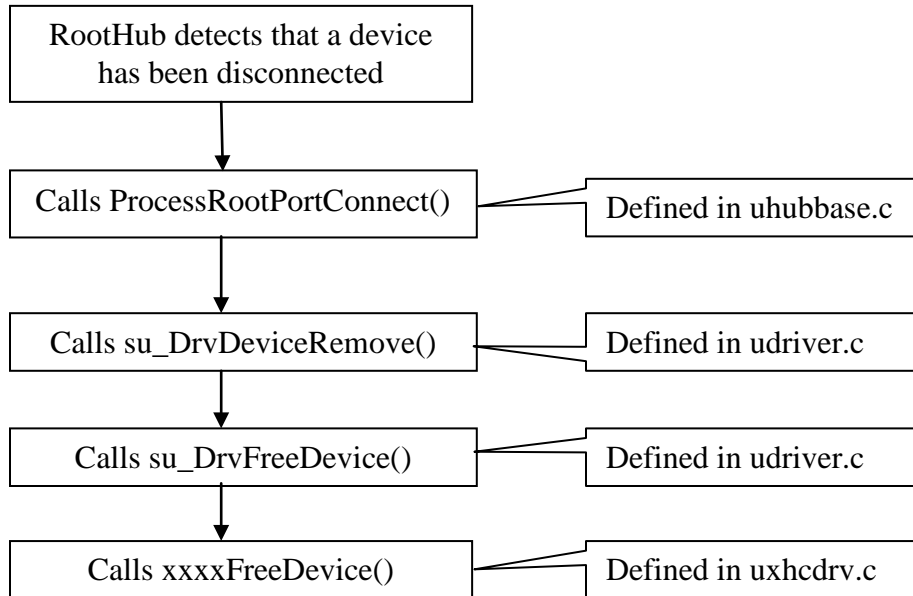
RootHub detects that a device has been disconnected

Calls ProcessRootPortConnect()

Defined in uhubbase.c

Calls su_DrvDeviceRemove()

Defined in udriver.c

Calls su_DrvFreeDevice()

Defined in udriver.c

Calls xxxxFreeDevice()

Defined in uxhcdrv.c